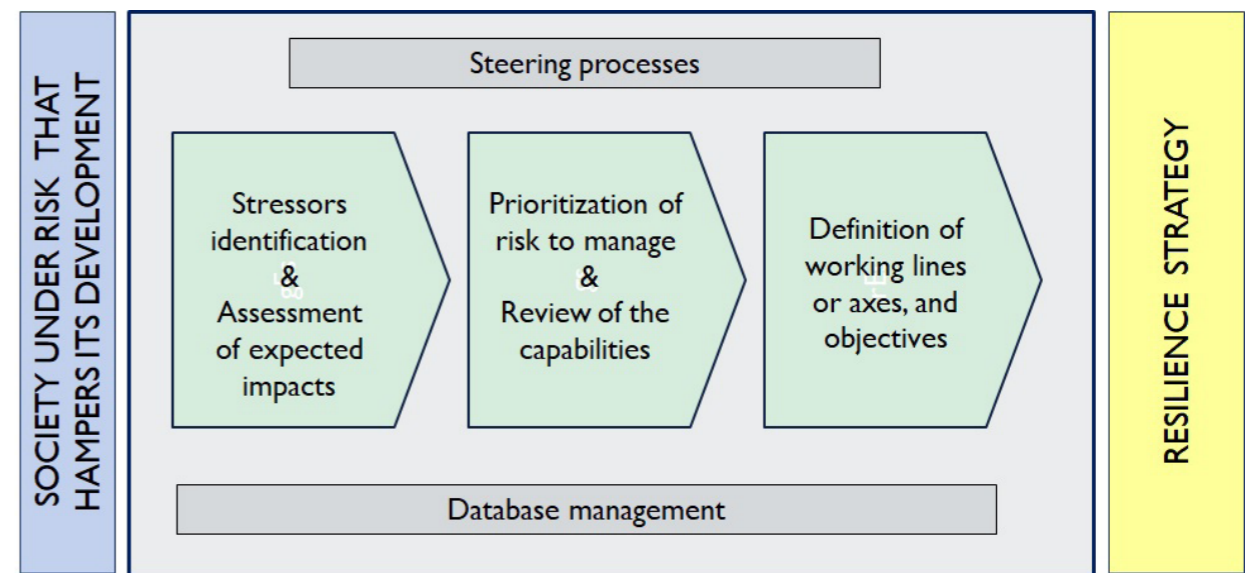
SOCIETY UNDER RISK THAT HAMPERS ITS DEVELOPMENT

Steering processes

Stressors identification & Assessment of expected impacts

Prioritization of risk to manage & Review of the capabilities

Definition of working lines or axes, and objectives

Database management

RESILIENCE STRATEGY